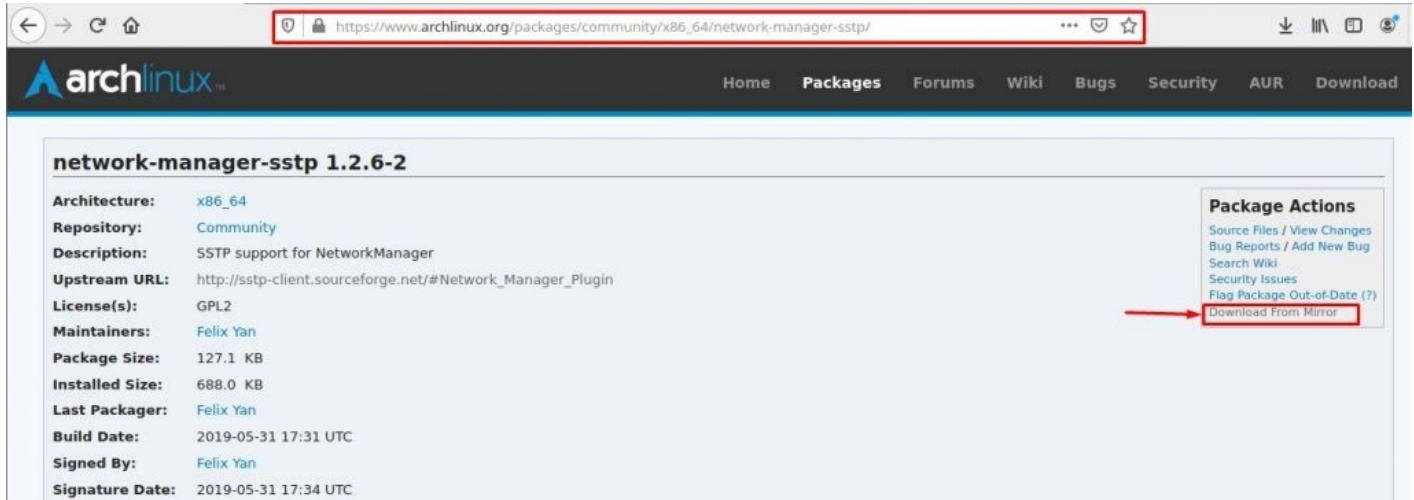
https://www.archlinux.org/packages/community/x86_64/network-manager-sstp/

archlinux

Home Packages Forums Wiki Bugs Security AUR Download

network-manager-sstp 1.2.6-2

| | |
|---|---|
| Architecture: | x86_64 |
| Repository: | Community |
| Description: | SSTP support for NetworkManager |
| Upstream URL: | http://sstp-client.sourceforge.net/#Network_Manager_Plugin |
| License(s): | GPL2 |
| Maintainers: | Felix Yan |
| Package Size: | 127.1 KB |
| Installed Size: | 688.0 KB |
| Last Packager: | Felix Yan |
| Build Date: | 2019-05-31 17:31 UTC |
| Signed By: | Felix Yan |
| Signature Date: | 2019-05-31 17:34 UTC |

Package Actions
Source Files / View Changes
Bug Reports / Add New Bug
Search Wiki
Security Issues
Flag Package Out-of-Date (?)
Download From Mirror